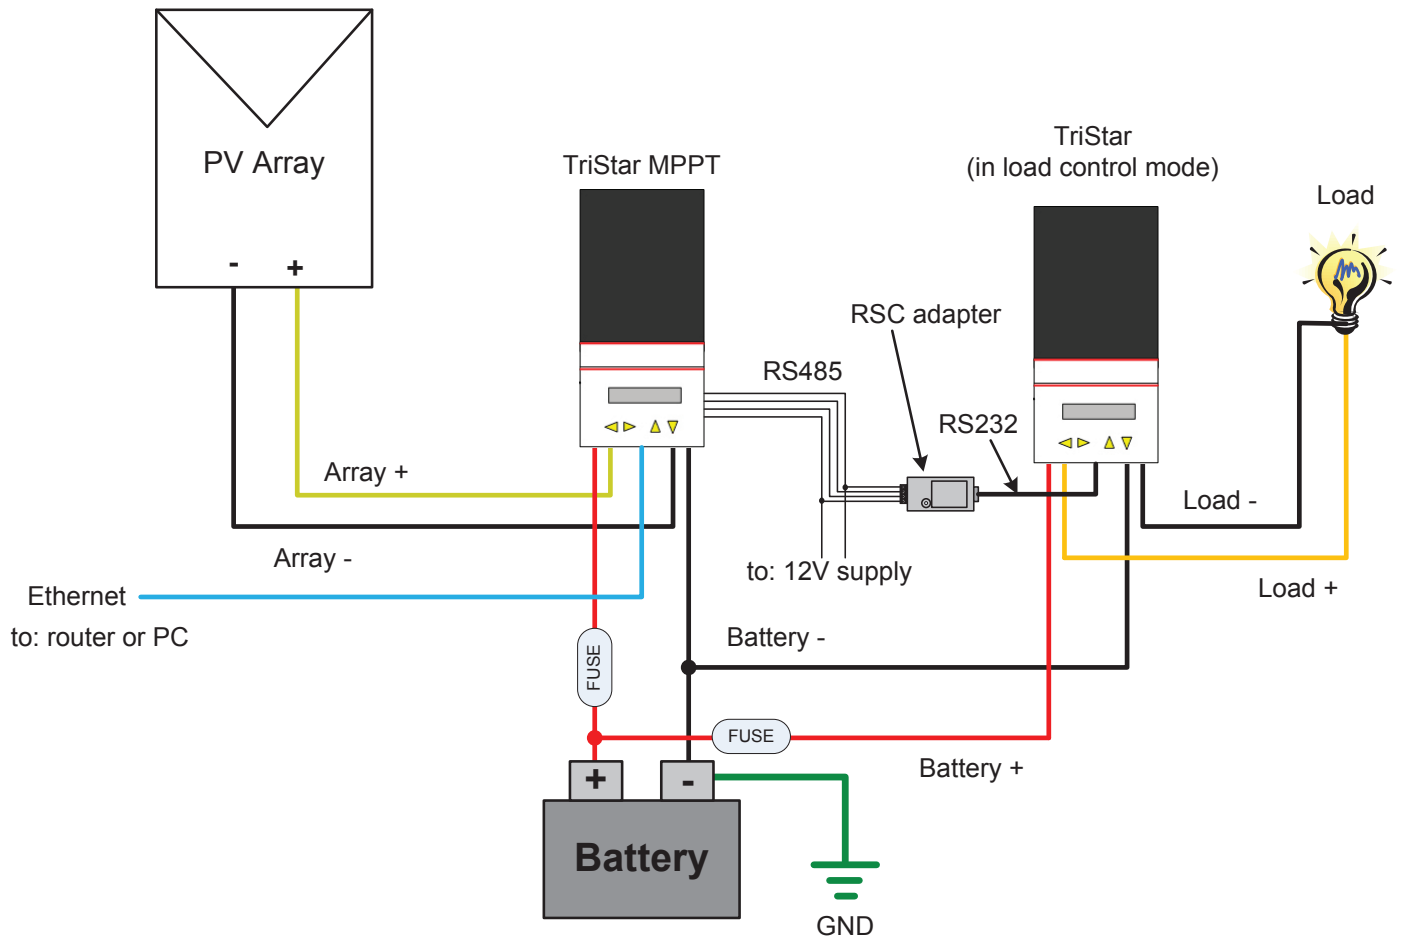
PV Array

-

+

TriStar MPPT

TriStar
(in load control mode)

Load

RSC adapter

RS485

RS232

Array +

Load -

Array -

to: 12V supply

Ethernet

Load +

to: router or PC

Battery -

FUSE

FUSE

Battery +

+

-

Battery

GND